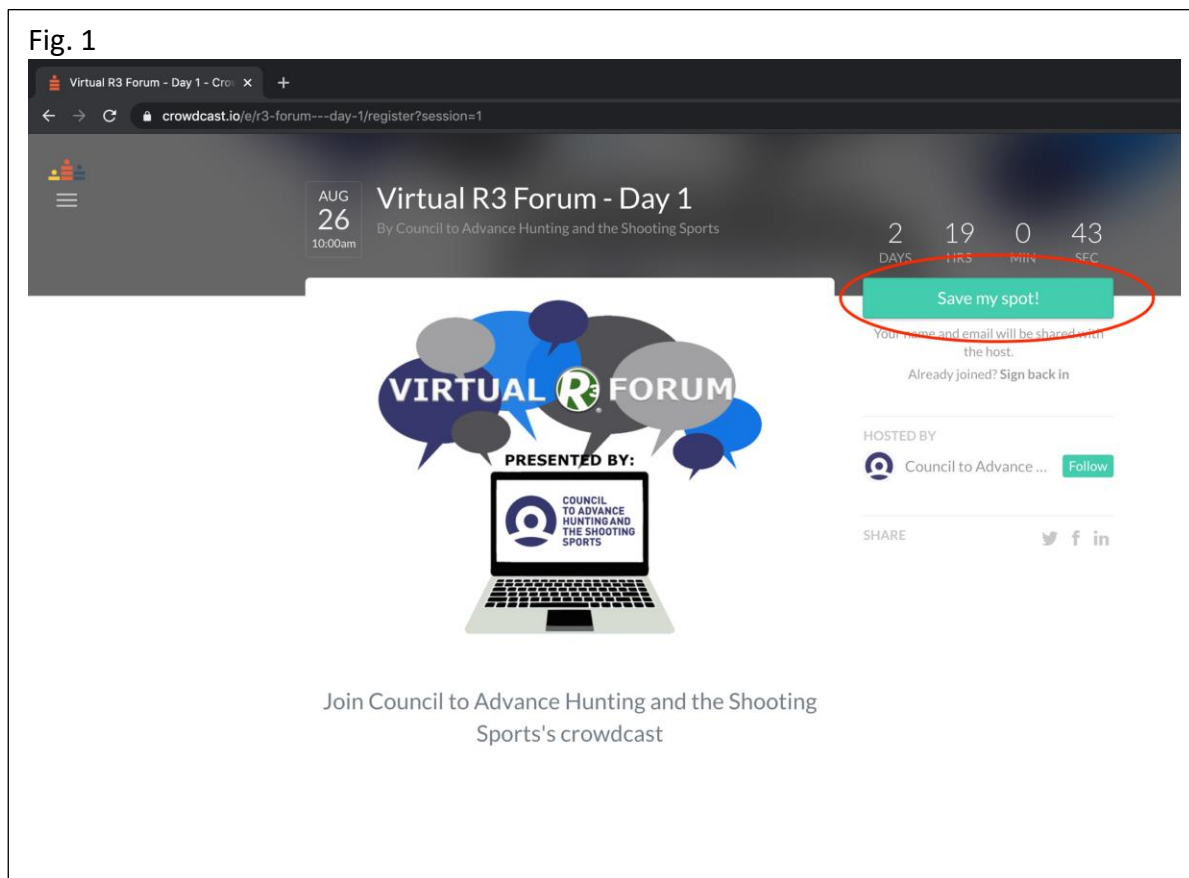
Fig. 1

Virtual R3 Forum - Day 1 - Cro ×

crowdcast.io/e/r3-forum---day-1/register?session=1

AUG
26
10:00am

Virtual R3 Forum - Day 1

By Council to Advance Hunting and the Shooting Sports

2 DAYS 19 HRS 0 MIN 43 SEC

Save my spot!

Your name and email will be shared with the host.

Already joined? Sign back in

HOSTED BY

Council to Advance ... Follow

SHARE

VIRTUAL R3 FORUM

PRESENTED BY:

COUNCIL TO ADVANCE HUNTING AND THE SHOOTING SPORTS

Join Council to Advance Hunting and the Shooting Sports's crowdcast